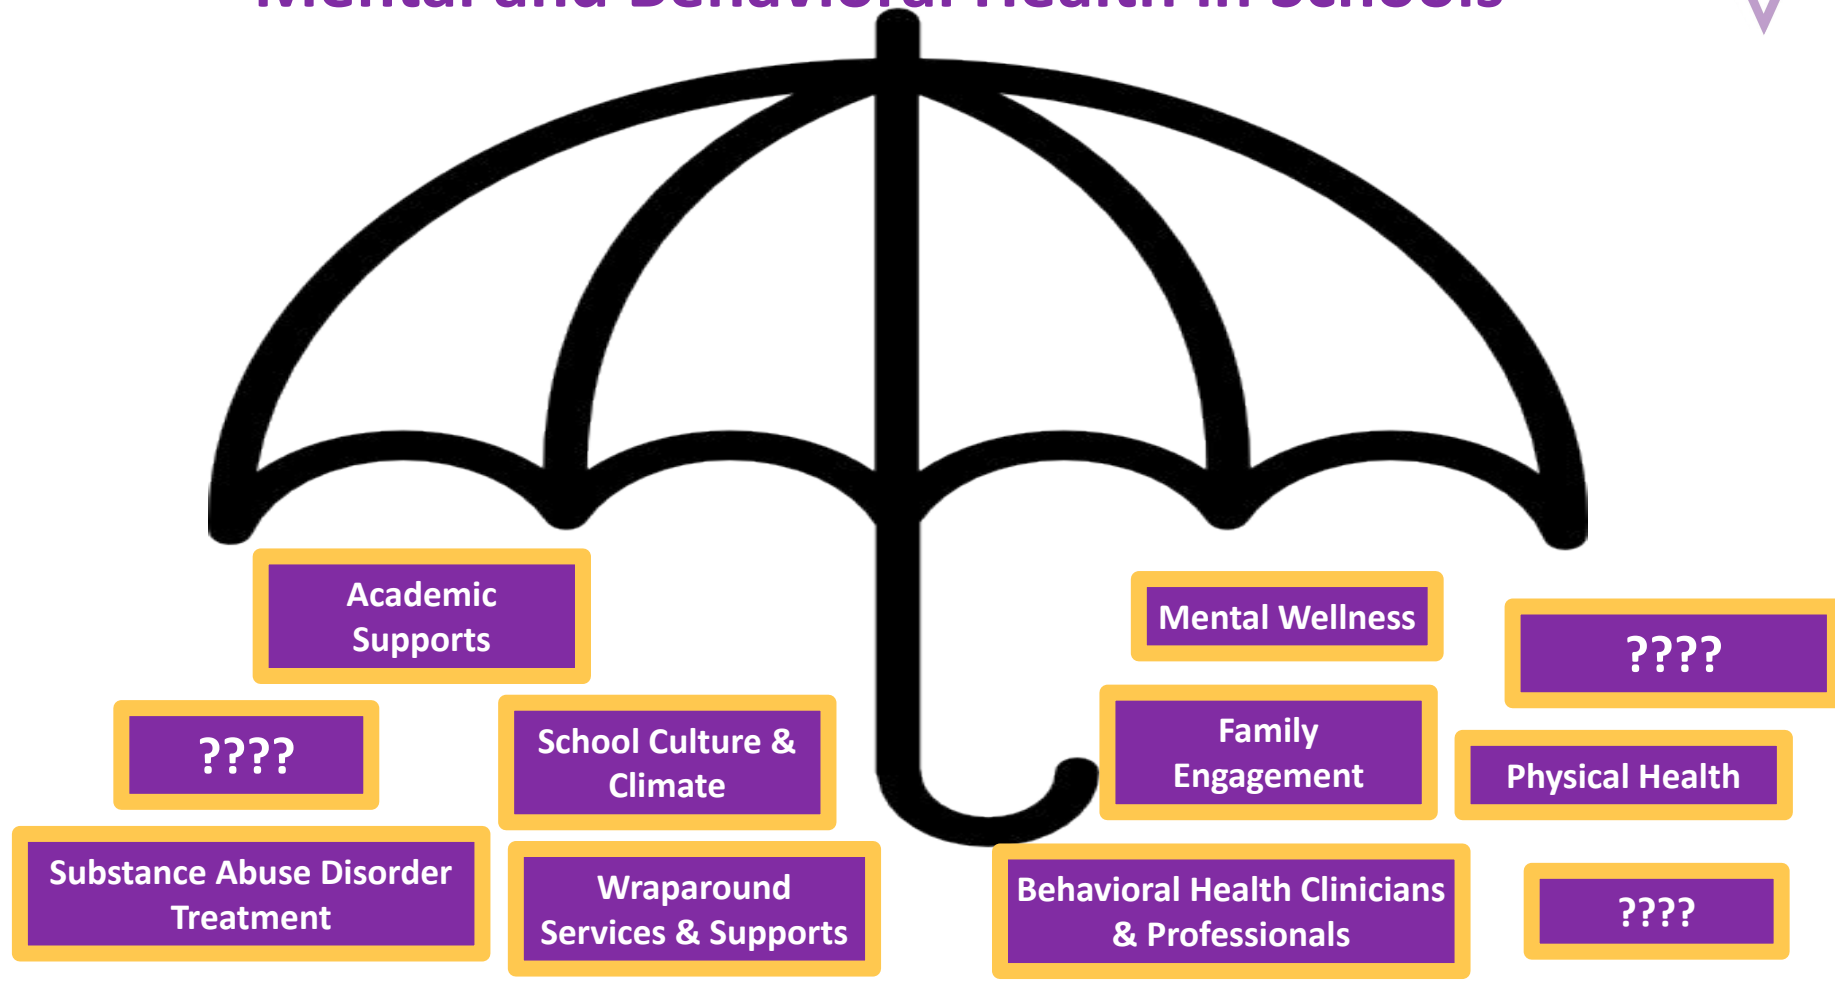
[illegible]

Academic Supports

Mental Wellness

????

????

School Culture & Climate

Family Engagement

Physical Health

Substance Abuse Disorder Treatment

Wraparound Services & Supports

Behavioral Health Clinicians & Professionals

????